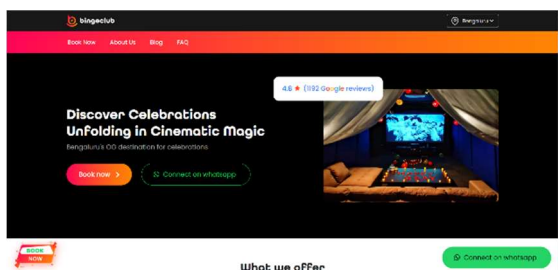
bingeclub

Bengaluru

Book Now About Us Blog FAQ

4.9 ★ (1192 Google reviews)

Discover Celebrations Unfolding in Cinematic Magic

Bengaluru's OG destination for celebrations

Book now >

Connect on whatsapp

BOOK NOW

What we offer

Connect on whatsapp